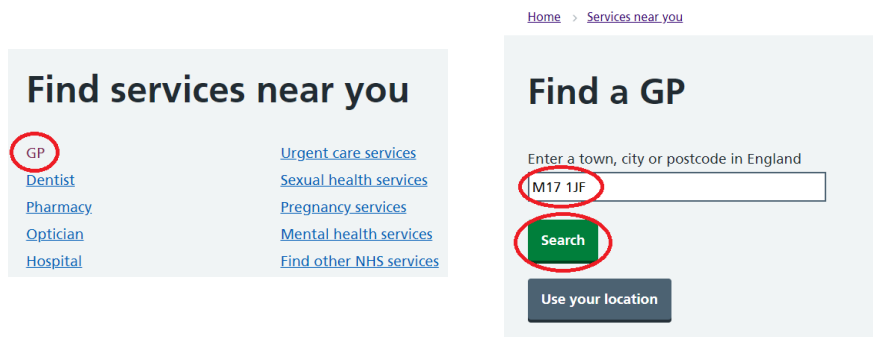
Find services near you

GP
Dentist
Pharmacy
Optician
Hospital

Urgent care services
Sexual health services
Pregnancy services
Mental health services
Find other NHS services

Home > Services near you

Find a GP

Enter a town, city or postcode in England
M17 1JF

Search

Use your location